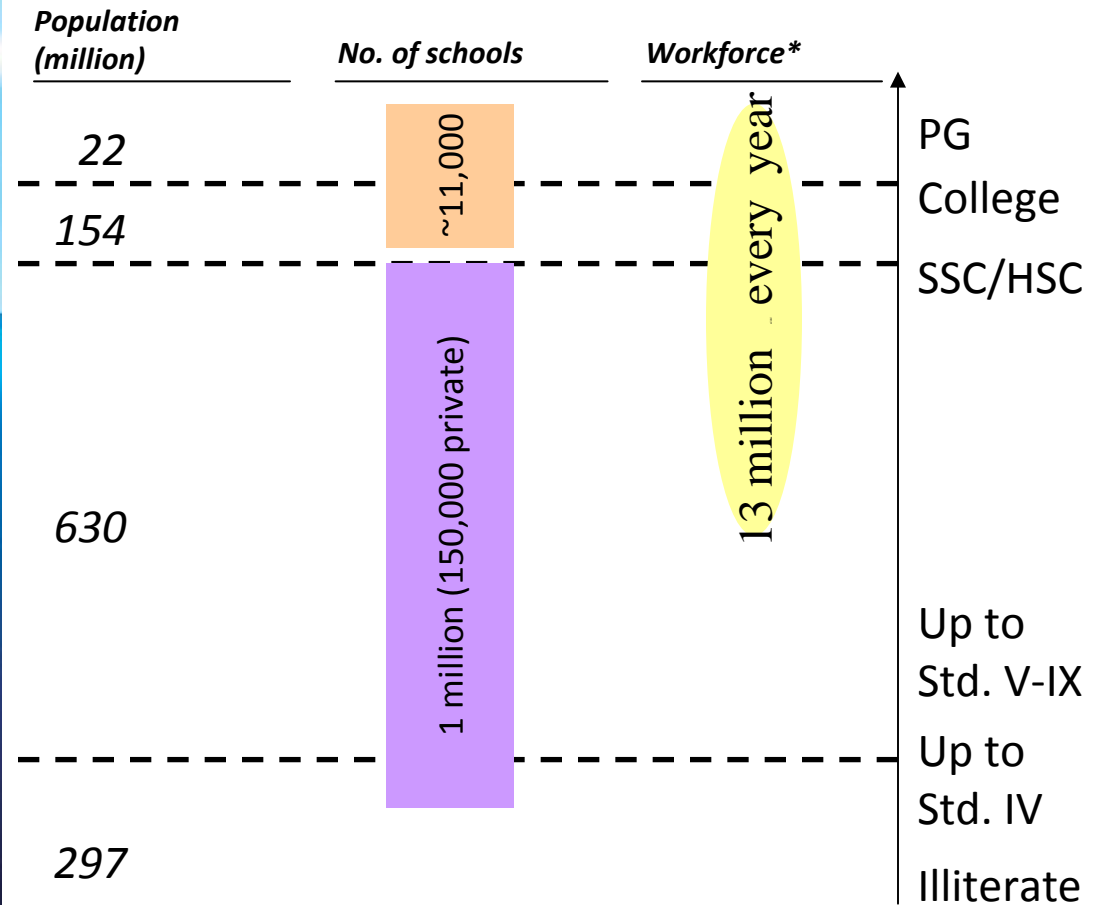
| Population (million) | No. of schools | Workforce* | |
|---|---|---|---|
| 22 | ~11,000 | 13 million every year | PG |
| 154 | | | College |
| | | | SSC/HSC |
| 630 | 1 million (150,000 private) | | Up to Std. V-IX |
| | | | Up to Std. IV |
| 297 | | | Illiterate |